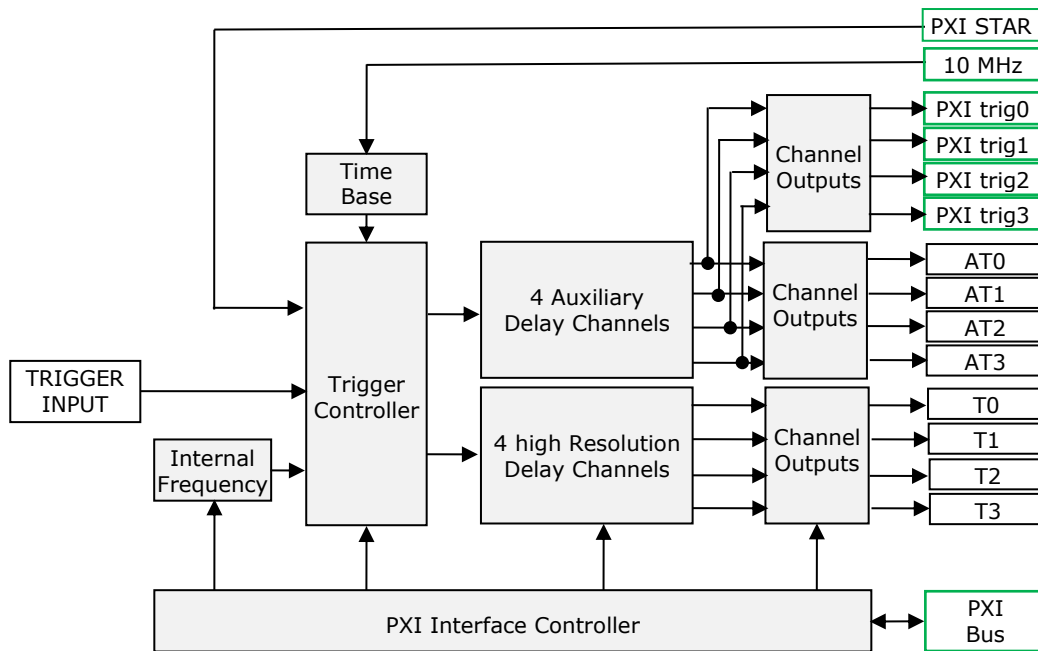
PXI STAR
10 MHz
PXI trig0
PXI trig1
PXI trig2
PXI trig3
Time Base
Channel Outputs
4 Auxiliary Delay Channels
Channel Outputs
AT0
AT1
AT2
AT3
TRIGGER INPUT
Trigger Controller
4 high Resolution Delay Channels
Channel Outputs
T0
T1
T2
T3
Internal Frequency
PXI Interface Controller
PXI Bus